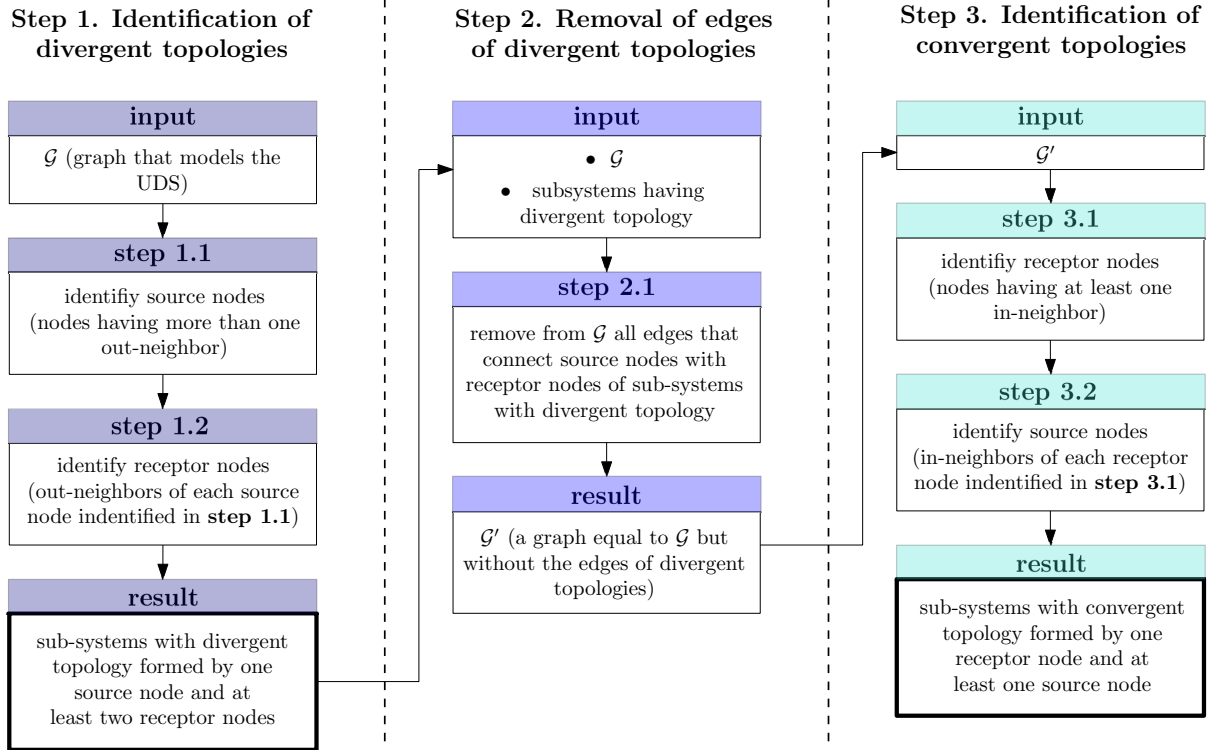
Step 1. Identification of divergent topologies

input

$\mathcal{G}$ (graph that models the UDS)

step 1.1

identifiy source nodes (nodes having more than one out-neighbor)

step 1.2

identify receptor nodes (out-neighbors of each source node indentified in **step 1.1**)

result

sub-systems with divergent topology formed by one source node and at least two receptor nodes

Step 2. Removal of edges of divergent topologies

input

• $\mathcal{G}$

• subsystems having divergent topology

step 2.1

remove from $\mathcal{G}$ all edges that connect source nodes with receptor nodes of sub-systems with divergent topology

result

$\mathcal{G}'$ (a graph equal to $\mathcal{G}$ but without the edges of divergent topologies)

Step 3. Identification of convergent topologies

input

$\mathcal{G}'$

step 3.1

identifiy receptor nodes (nodes having at least one in-neighbor)

step 3.2

identify source nodes (in-neighbors of each receptor node indentified in **step 3.1**)

result

sub-systems with convergent topology formed by one receptor node and at least one source node